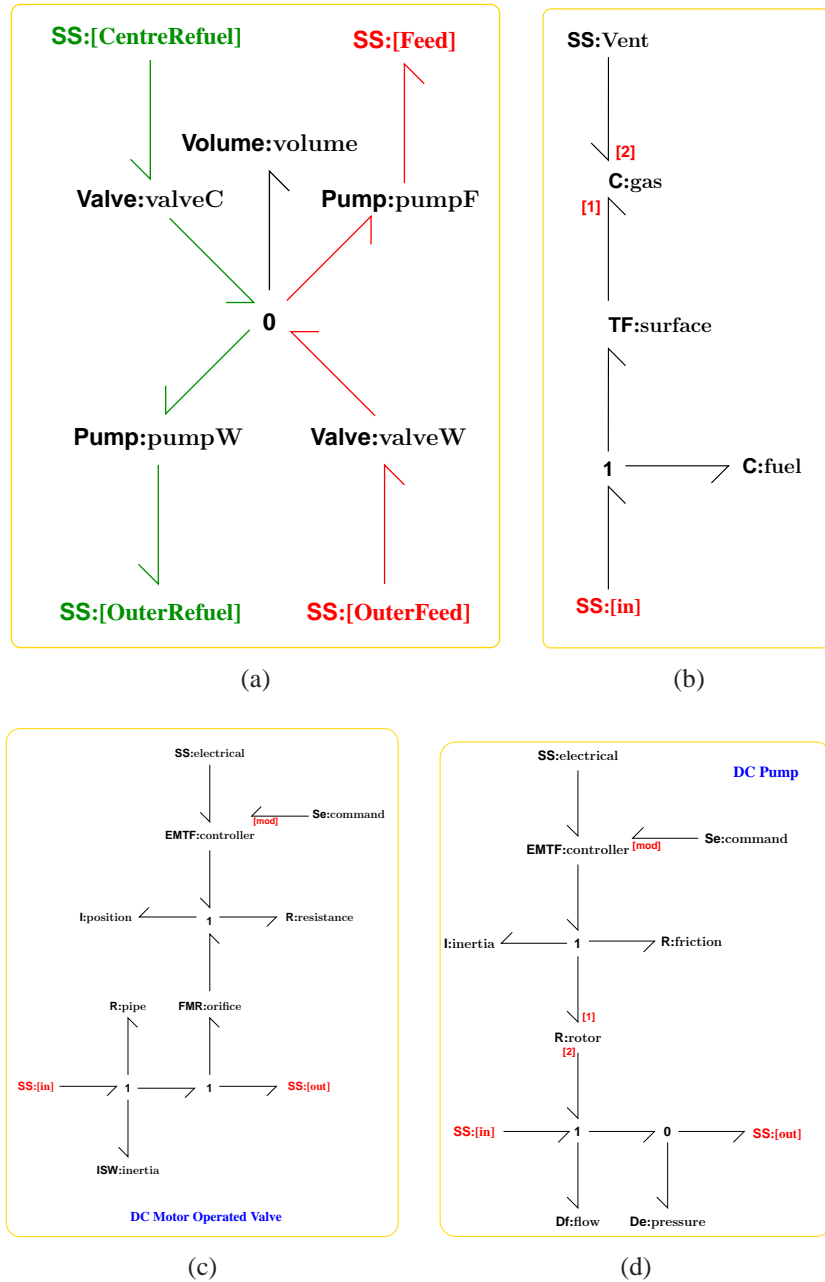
SS:[CentreRefuel]

SS:[Feed]

Volume:volume

Valve:valveC

Pump:pumpF

0

Pump:pumpW

Valve:valveW

SS:[OuterRefuel]

SS:[OuterFeed]

(a)

SS:Vent

[2]

C:gas

[1]

TF:surface

1

C:fuel

SS:[in]

(b)

SS:electrical

[mod]

Se:command

EMTF:controller

I:position

1

R:resistance

R:pipe

FMR:orifice

SS:[in]

1

1

SS:[out]

ISW:inertia

DC Motor Operated Valve

(c)

SS:electrical

DC Pump

EMTF:controller

[mod]

Se:command

I:inertia

1

R:friction

[1]

R:rotor

[2]

SS:[in]

1

0

SS:[out]

Df:flow

De:pressure

(d)